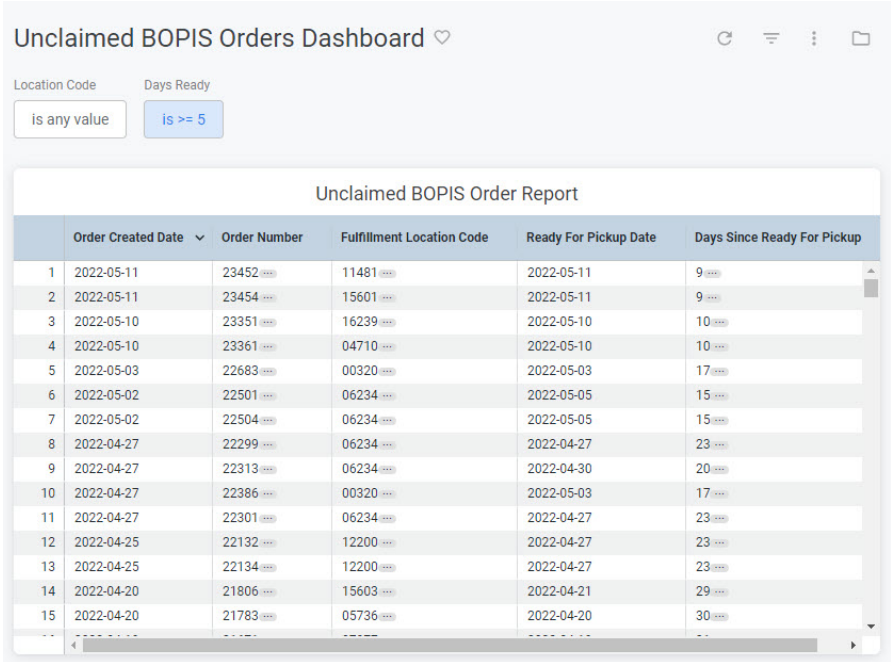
Unclaimed BOPIS Orders Dashboard ♡

Location Code
is any value

Days Ready
is >= 5

Unclaimed BOPIS Order Report

| | Order Created Date | Order Number | Fulfillment Location Code | Ready For Pickup Date | Days Since Ready For Pickup |
|---|---|---|---|---|---|
| 1 | 2022-05-11 | 23452 ··· | 11481 ··· | 2022-05-11 | 9 ··· |
| 2 | 2022-05-11 | 23454 ··· | 15601 ··· | 2022-05-11 | 9 ··· |
| 3 | 2022-05-10 | 23351 ··· | 16239 ··· | 2022-05-10 | 10 ··· |
| 4 | 2022-05-10 | 23361 ··· | 04710 ··· | 2022-05-10 | 10 ··· |
| 5 | 2022-05-03 | 22683 ··· | 00320 ··· | 2022-05-03 | 17 ··· |
| 6 | 2022-05-02 | 22501 ··· | 06234 ··· | 2022-05-05 | 15 ··· |
| 7 | 2022-05-02 | 22504 ··· | 06234 ··· | 2022-05-05 | 15 ··· |
| 8 | 2022-04-27 | 22299 ··· | 06234 ··· | 2022-04-27 | 23 ··· |
| 9 | 2022-04-27 | 22313 ··· | 06234 ··· | 2022-04-30 | 20 ··· |
| 10 | 2022-04-27 | 22386 ··· | 00320 ··· | 2022-05-03 | 17 ··· |
| 11 | 2022-04-27 | 22301 ··· | 06234 ··· | 2022-04-27 | 23 ··· |
| 12 | 2022-04-25 | 22132 ··· | 12200 ··· | 2022-04-27 | 23 ··· |
| 13 | 2022-04-25 | 22134 ··· | 12200 ··· | 2022-04-27 | 23 ··· |
| 14 | 2022-04-20 | 21806 ··· | 15603 ··· | 2022-04-21 | 29 ··· |
| 15 | 2022-04-20 | 21783 ··· | 05736 ··· | 2022-04-20 | 30 ··· |
| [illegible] | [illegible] | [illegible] | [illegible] | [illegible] | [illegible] |